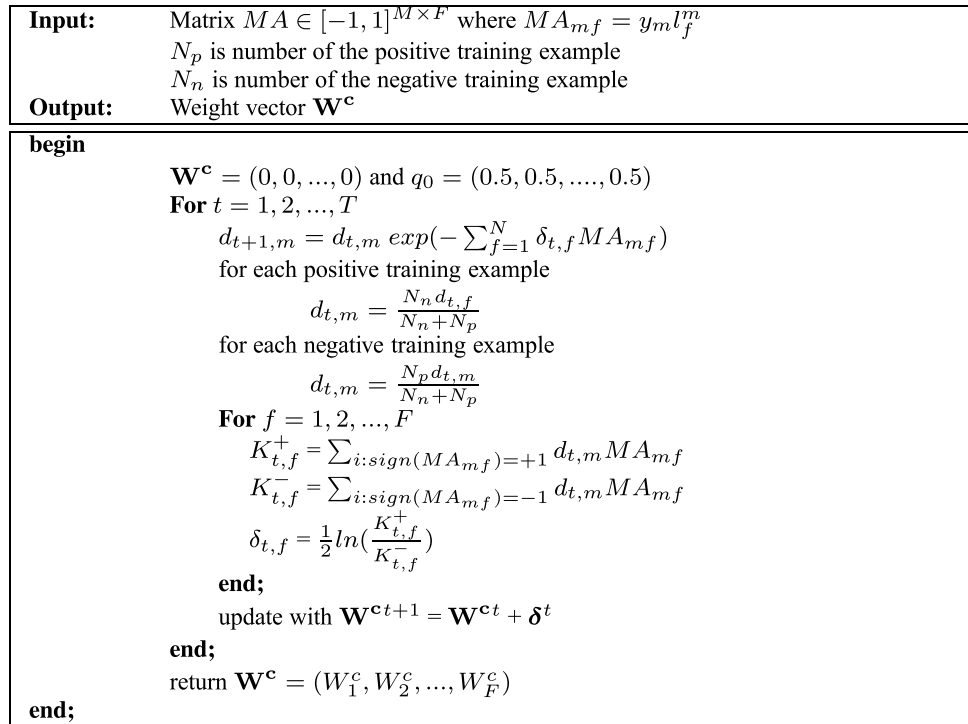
| | |
|---|---|
| **Input:** | Matrix $MA \in [-1,1]^{M \times F}$ where $MA_{mf} = y_m l_f^m$ |
| | $N_p$ is number of the positive training example |
| | $N_n$ is number of the negative training example |
| **Output:** | Weight vector $\mathbf{W^c}$ |

**begin**

$\mathbf{W^c} = (0, 0, ..., 0)$ and $q_0 = (0.5, 0.5, ...., 0.5)$

**For** $t = 1, 2, ..., T$

$d_{t+1,m} = d_{t,m}\ exp(-\sum_{f=1}^{N} \delta_{t,f} MA_{mf})$

for each positive training example

$d_{t,m} = \frac{N_n d_{t,f}}{N_n + N_p}$

for each negative training example

$d_{t,m} = \frac{N_p d_{t,m}}{N_n + N_p}$

**For** $f = 1, 2, ..., F$

$K_{t,f}^{+} = \sum_{i:sign(MA_{mf})=+1} d_{t,m} MA_{mf}$

$K_{t,f}^{-} = \sum_{i:sign(MA_{mf})=-1} d_{t,m} MA_{mf}$

$\delta_{t,f} = \frac{1}{2} ln(\frac{K_{t,f}^{+}}{K_{t,f}^{-}})$

**end;**

update with $\mathbf{W^c}^{t+1} = \mathbf{W^c}^{t} + \boldsymbol{\delta}^t$

**end;**

return $\mathbf{W^c} = (W_1^c, W_2^c, ..., W_F^c)$

**end;**